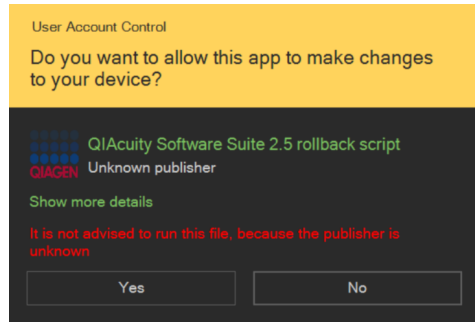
User Account Control

Do you want to allow this app to make changes to your device?

QIAGEN

QIAcuity Software Suite 2.5 rollback script
Unknown publisher

Show more details

It is not advised to run this file, because the publisher is unknown

Yes

No